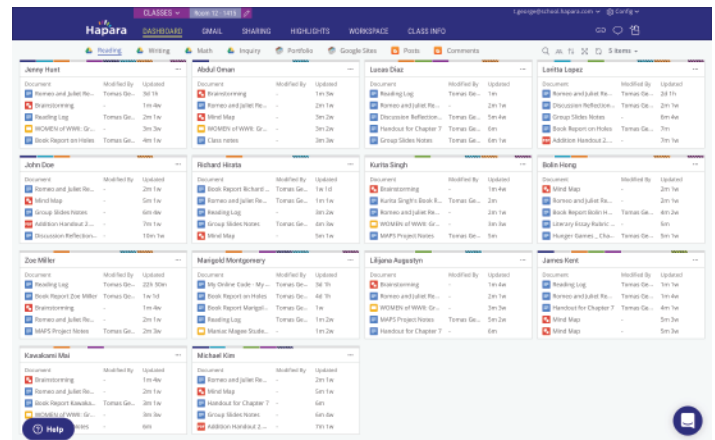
CLASSES Room 12 · 1415

t.george@school.hapara.com Config

Hapara DASHBOARD GMAIL SHARING HIGHLIGHTS WORKSPACE CLASS INFO

Reading Writing Math Inquiry Portfolio Google Sites Posts Comments

5 items

Jenny Hunt

| Document | Modified By | Updated |
|---|---|---|
| Romeo and Juliet Re... | Tomas Ge... | 3d 1h |
| Brainstorming | - | 1m 4w |
| Reading Log | Tomas Ge... | 2m 1w |
| WOMEN of WWII: Gr... | - | 3m 3w |
| Book Report on Holes | Tomas Ge... | 4m 1w |

Abdul Oman

| Document | Modified By | Updated |
|---|---|---|
| Brainstorming | - | 1m 4w |
| Romeo and Juliet Re... | - | 2m 1w |
| Mind Map | - | 3m 2w |
| WOMEN of WWII: Gr... | - | 3m 3w |
| Class notes | - | 3m 3w |

Lucas Diaz

| Document | Modified By | Updated |
|---|---|---|
| Reading Log | Tomas Ge... | - |
| Romeo and Juliet Re... | - | 2m 1w |
| Discussion Reflectio... | Tomas Ge... | 5m 4w |
| Handout for Chapter 7 | Tomas Ge... | 6m |
| Group Slides Notes | Tomas Ge... | 2m 1w |

Lolita Lopez

| Document | Modified By | Updated |
|---|---|---|
| Romeo and Juliet Re... | - | 2d 1h |
| Discussion Reflection... | - | 2m 1w |
| Group Slides Notes | - | 6m 4w |
| Book Report on Holes | Tomas Ge... | 2m 1w |
| Addition Handout 2... | - | 2m 1w |

John Doe

| Document | Modified By | Updated |
|---|---|---|
| Romeo and Juliet Re... | - | 2m 1w |
| Mind Map | - | 5m 1w |
| Group Slides Notes | - | 6m 4w |
| Addition Handout 2... | - | 2m 3w |
| Discussion Reflection... | - | 10m 1w |

Richard Hirata

| Document | Modified By | Updated |
|---|---|---|
| Book Report Richard ... | Tomas Ge... | 1w 1d |
| Romeo and Juliet Re... | Tomas Ge... | 1m 1w |
| Reading Log | Tomas Ge... | 2m 1w |
| Group Slides Notes | Tomas Ge... | 3m 3w |
| Mind Map | Tomas Ge... | 3m 4w |

Kurtis Singh

| Document | Modified By | Updated |
|---|---|---|
| Brainstorming | - | 1m 4w |
| Kurtis Singh's Book R... | Tomas Ge... | 2m 1w |
| Romeo and Juliet Re... | Tomas Ge... | 2m 1w |
| WOMEN of WWII: Gr... | - | 3m 3w |
| MAPS Project Notes | Tomas Ge... | 3m 3w |

Bolin Hung

| Document | Modified By | Updated |
|---|---|---|
| Mind Map | - | 1m 4w |
| Romeo and Juliet Re... | - | 2m 1w |
| Book Report Bolin H... | Tomas Ge... | 2m 2w |
| Literary Essay Rubric ... | - | 6m |
| Hunger Games_ Cha... | Tomas Ge... | 2m 1w |

Zoe Miller

| Document | Modified By | Updated |
|---|---|---|
| Reading Log | Tomas Ge... | 22h 50m |
| Book Report Zoe Miller | Tomas Ge... | 1w 1d |
| Brainstorming | - | 1m 4w |
| Romeo and Juliet Re... | - | 2m 1w |
| MAPS Project Notes | Tomas Ge... | 2m 3w |

Marigold Montgomery

| Document | Modified By | Updated |
|---|---|---|
| My Online Code - W... | Tomas Ge... | 3d 7h |
| Book Report on Holes | Tomas Ge... | 4d 7h |
| Book Report Marigol... | Tomas Ge... | 3m 3w |
| Reading Log | Tomas Ge... | 1m 2w |
| Maniac Magee Studi... | - | 1m 2w |

Liljana Augustyn

| Document | Modified By | Updated |
|---|---|---|
| Brainstorming | - | 1m 4w |
| Romeo and Juliet Re... | - | 2m 1w |
| WOMEN of WWII: Gr... | Tomas Ge... | 3m 3w |
| Reading Log | Tomas Ge... | 2m 1w |
| Handout for Chapter 7 | Tomas Ge... | 6m |

James Kent

| Document | Modified By | Updated |
|---|---|---|
| Reading Log | Tomas Ge... | 1m 1w |
| Romeo and Juliet Re... | Tomas Ge... | 2m 1w |
| Handout for Chapter 7 | Tomas Ge... | 2m 1w |
| Mind Map | - | 5m 3w |
| Mind Map | - | 5m 3w |

Kawakami Mai

| Document | Modified By | Updated |
|---|---|---|
| Brainstorming | - | 1m 4w |
| Romeo and Juliet Re... | - | 2m 1w |
| Book Report Kawaka... | Tomas Ge... | 3m 1w |
| WOMEN of WWII: Gr... | - | 3m 3w |
| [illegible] | - | 6m |

Michael Kim

| Document | Modified By | Updated |
|---|---|---|
| Romeo and Juliet Re... | - | 2m 1w |
| Mind Map | - | 5m 1w |
| Handout for Chapter 7 | - | 6m |
| Group Slides Notes | - | 6m 4w |
| Addition Handout 2... | - | 7m 1w |

Help